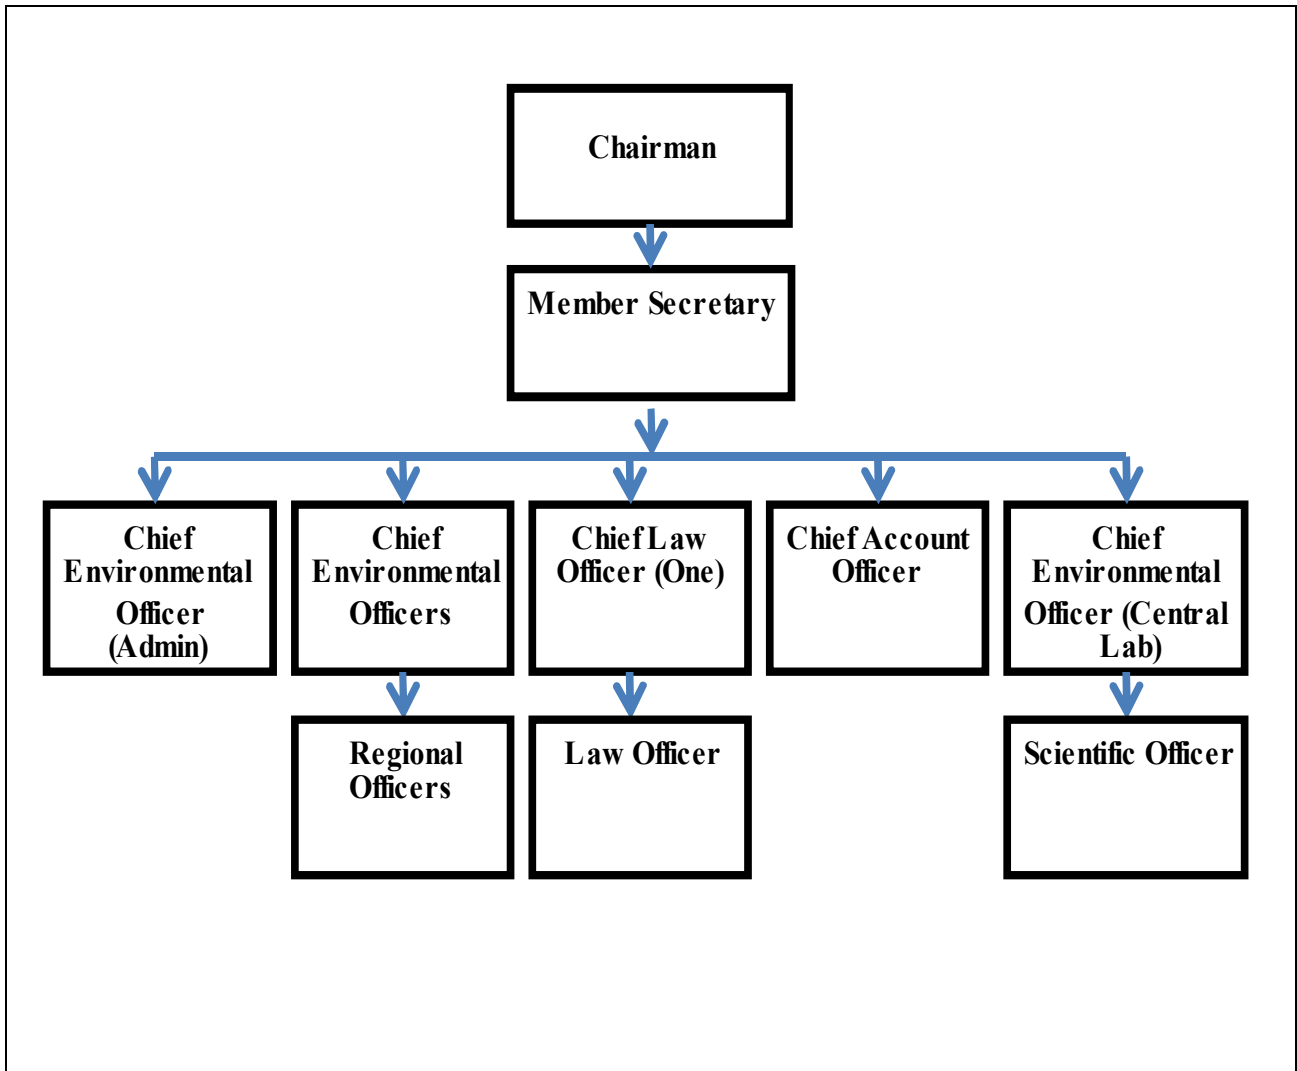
Chairman

Member Secretary

Chief Environmental Officer (Admin)

Chief Environmental Officers

Chief Law Officer (One)

Chief Account Officer

Chief Environmental Officer (Central Lab)

Regional Officers

Law Officer

Scientific Officer